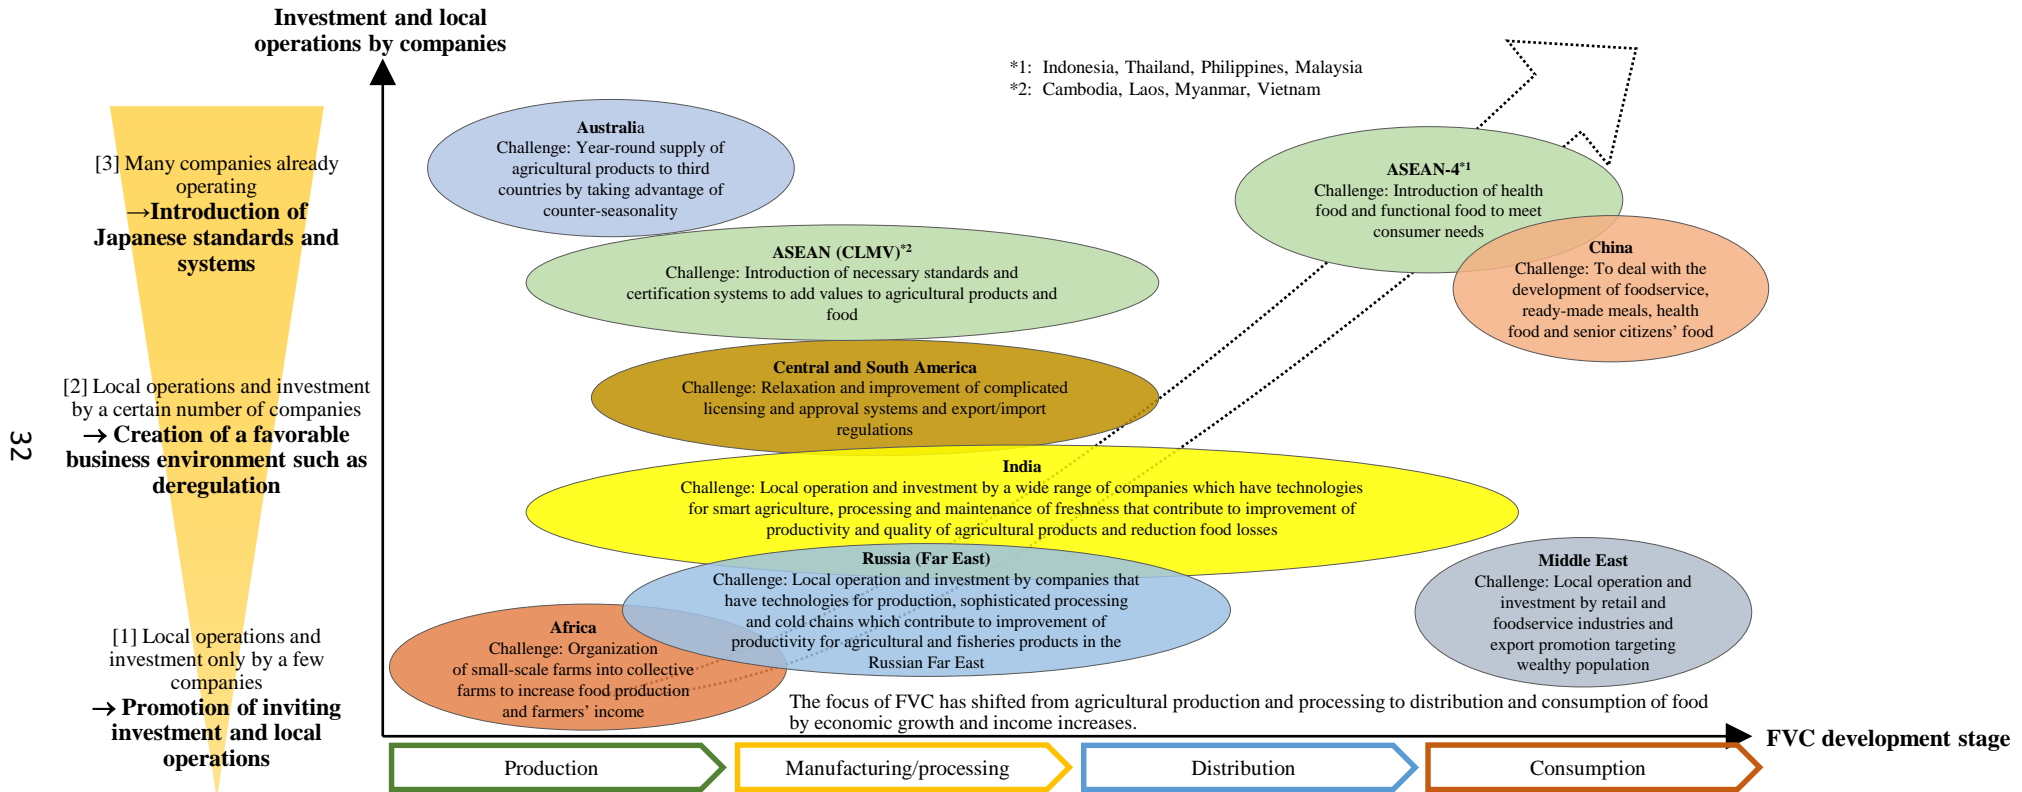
32

Investment and local operations by companies

[3] Many companies already operating
→Introduction of Japanese standards and systems

[2] Local operations and investment by a certain number of companies
→ Creation of a favorable business environment such as deregulation

[1] Local operations and investment only by a few companies
→ Promotion of inviting investment and local operations

*1: Indonesia, Thailand, Philippines, Malaysia
*2: Cambodia, Laos, Myanmar, Vietnam

Australia
Challenge: Year-round supply of agricultural products to third countries by taking advantage of counter-seasonality

ASEAN (CLMV)$^{*2}$
Challenge: Introduction of necessary standards and certification systems to add values to agricultural products and food

Central and South America
Challenge: Relaxation and improvement of complicated licensing and approval systems and export/import regulations

ASEAN-4$^{*1}$
Challenge: Introduction of health food and functional food to meet consumer needs

China
Challenge: To deal with the development of foodservice, ready-made meals, health food and senior citizens' food

India
Challenge: Local operation and investment by a wide range of companies which have technologies for smart agriculture, processing and maintenance of freshness that contribute to improvement of productivity and quality of agricultural products and reduction food losses

Russia (Far East)
Challenge: Local operation and investment by companies that have technologies for production, sophisticated processing and cold chains which contribute to improvement of productivity for agricultural and fisheries products in the Russian Far East

Middle East
Challenge: Local operation and investment by retail and foodservice industries and export promotion targeting wealthy population

Africa
Challenge: Organization of small-scale farms into collective farms to increase food production and farmers' income

The focus of FVC has shifted from agricultural production and processing to distribution and consumption of food by economic growth and income increases.

FVC development stage

Production
Manufacturing/processing
Distribution
Consumption